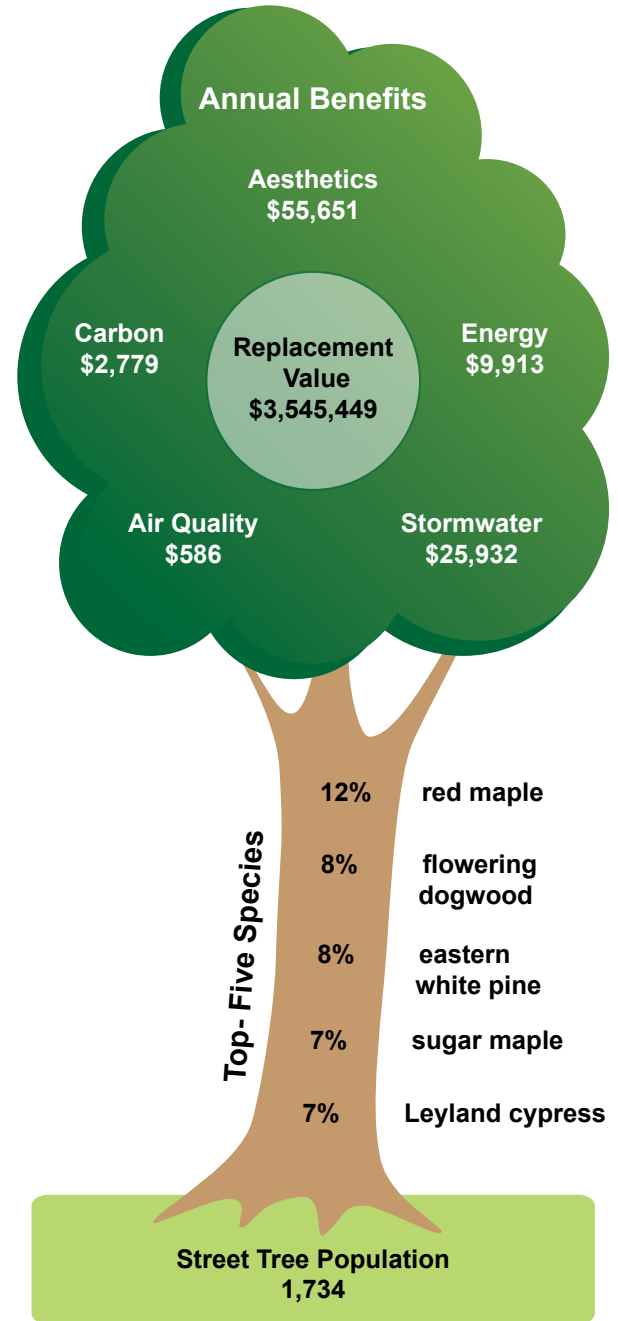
Annual Benefits

Aesthetics
$55,651

Carbon
$2,779

Replacement Value
$3,545,449

Energy
$9,913

Air Quality
$586

Stormwater
$25,932

Top- Five Species

12% red maple

8% flowering dogwood

8% eastern white pine

7% sugar maple

7% Leyland cypress

Street Tree Population
1,734